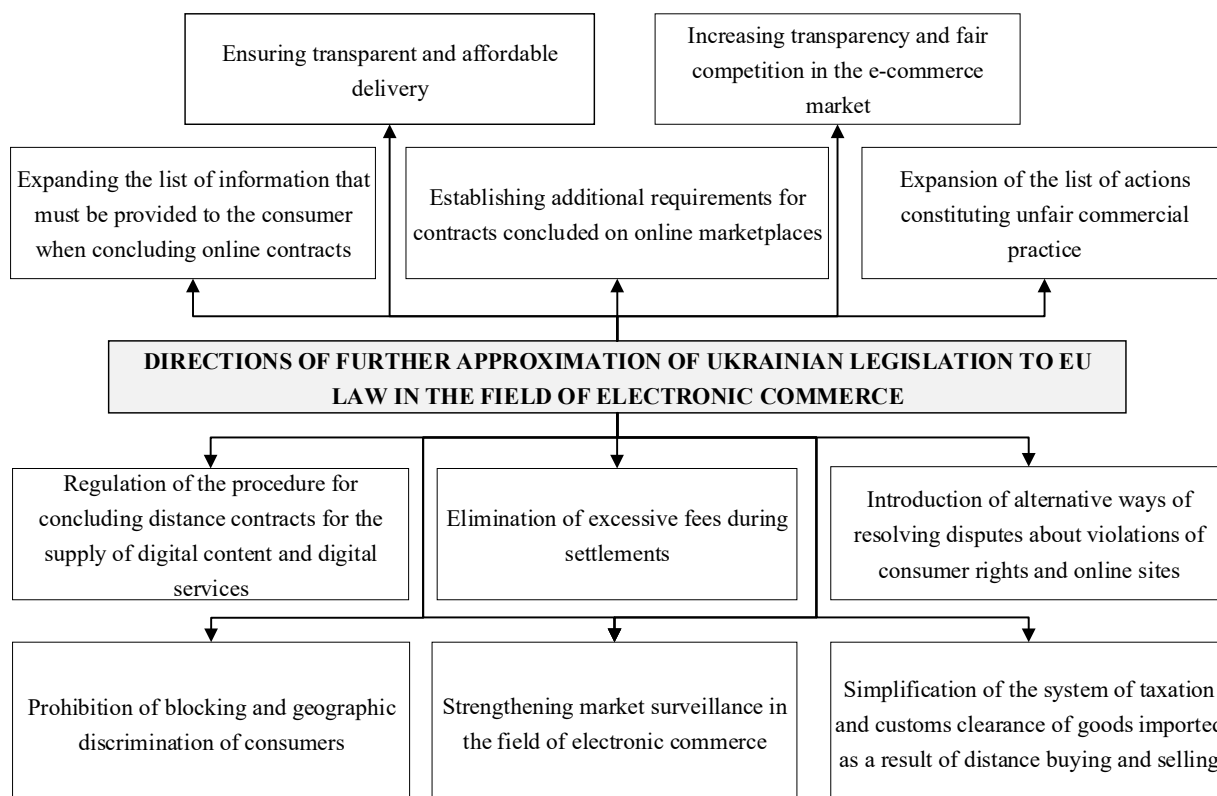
Ensuring transparent and affordable delivery

Increasing transparency and fair competition in the e-commerce market

Expanding the list of information that must be provided to the consumer when concluding online contracts

Establishing additional requirements for contracts concluded on online marketplaces

Expansion of the list of actions constituting unfair commercial practice

DIRECTIONS OF FURTHER APPROXIMATION OF UKRAINIAN LEGISLATION TO EU LAW IN THE FIELD OF ELECTRONIC COMMERCE

Regulation of the procedure for concluding distance contracts for the supply of digital content and digital services

Elimination of excessive fees during settlements

Introduction of alternative ways of resolving disputes about violations of consumer rights and online sites

Prohibition of blocking and geographic discrimination of consumers

Strengthening market surveillance in the field of electronic commerce

Simplification of the system of taxation and customs clearance of goods importec as a result of distance buying and selling